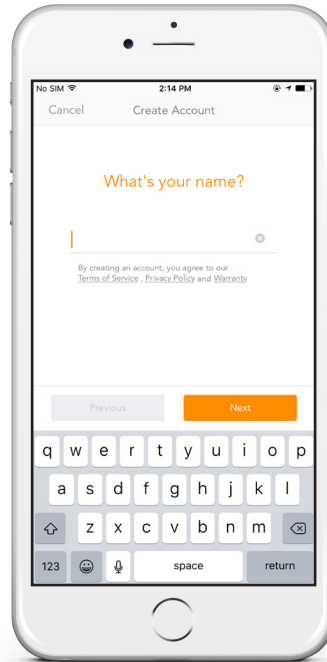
No SIM
2:14 PM
Cancel
Create Account

What's your name?

By creating an account, you agree to our Terms of Service , Privacy Policy and Warranty

Previous
Next

q w e r t y u i o p
a s d f g h j k l
z x c v b n m
123
space
return